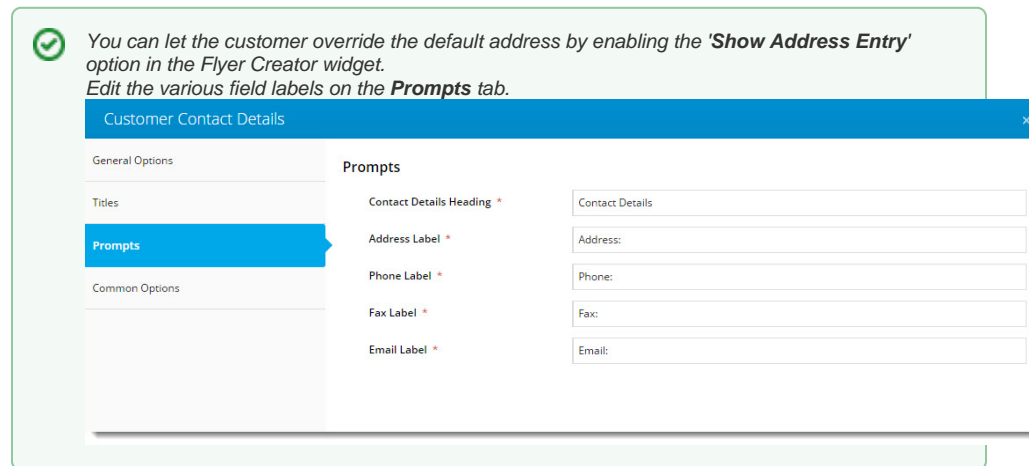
You can let the customer override the default address by enabling the '**Show Address Entry**' option in the Flyer Creator widget.
Edit the various field labels on the **Prompts** tab.

Customer Contact Details

×

General Options

Titles

Prompts

Common Options

Prompts

Contact Details Heading *
Contact Details

Address Label *
Address:

Phone Label *
Phone:

Fax Label *
Fax:

Email Label *
Email: